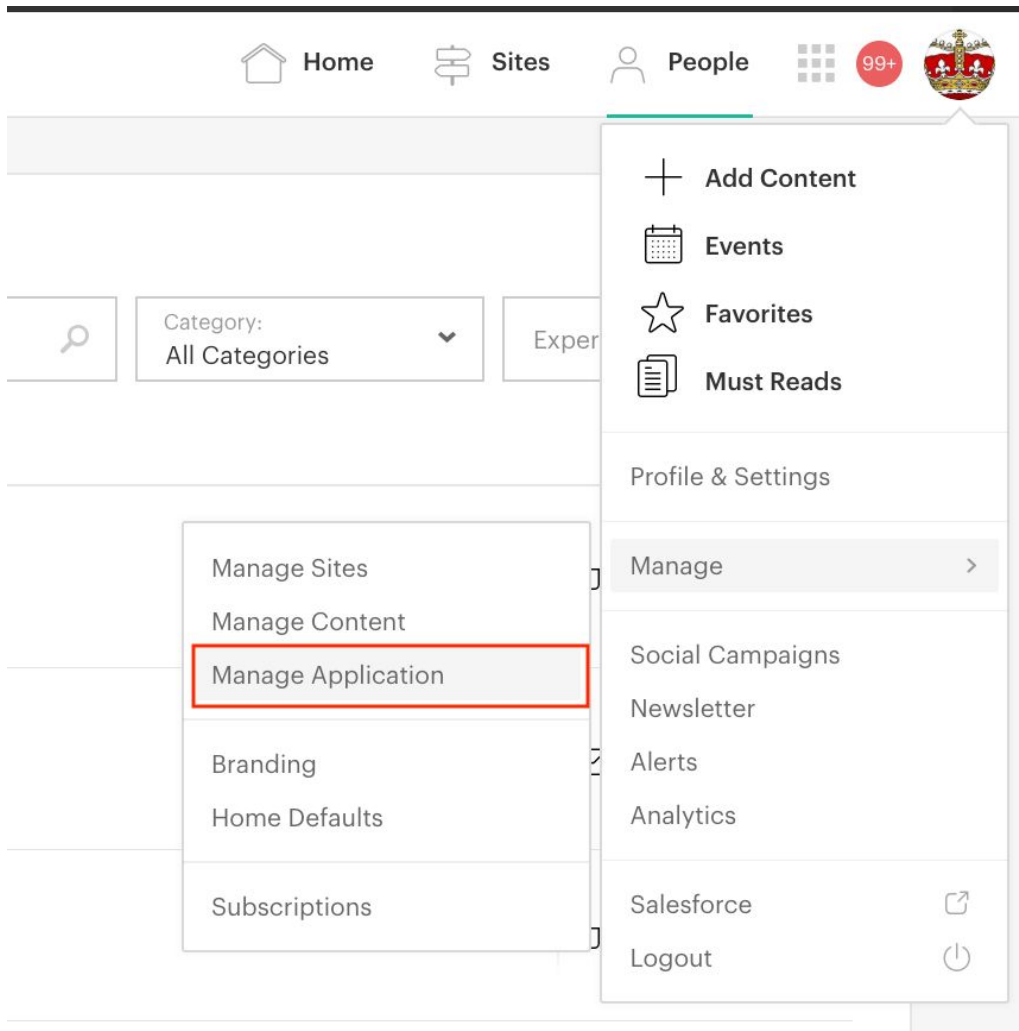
Home Sites People 99+

Category:
All Categories

Exper

Add Content
Events
Favorites
Must Reads

Profile & Settings

Manage

Social Campaigns
Newsletter
Alerts
Analytics

Salesforce
Logout

Manage Sites
Manage Content
Manage Application

Branding
Home Defaults

Subscriptions